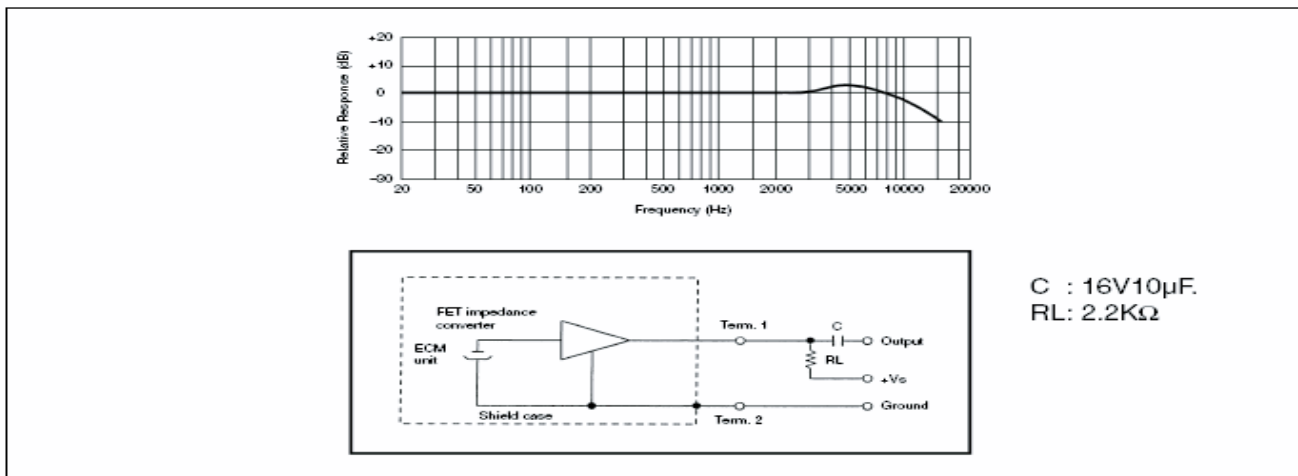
+20
+10
0
-10
-20
-30
Relative Response (dB)
20
50
100
200
500
1000
2000
5000
10000
20000
Frequency (Hz)

FET impedance converter
ECM unit
Shield case
Term. 1
Term. 2
C
RL
Output
+Vs
Ground

C : 16V10µF.
RL: 2.2KΩ